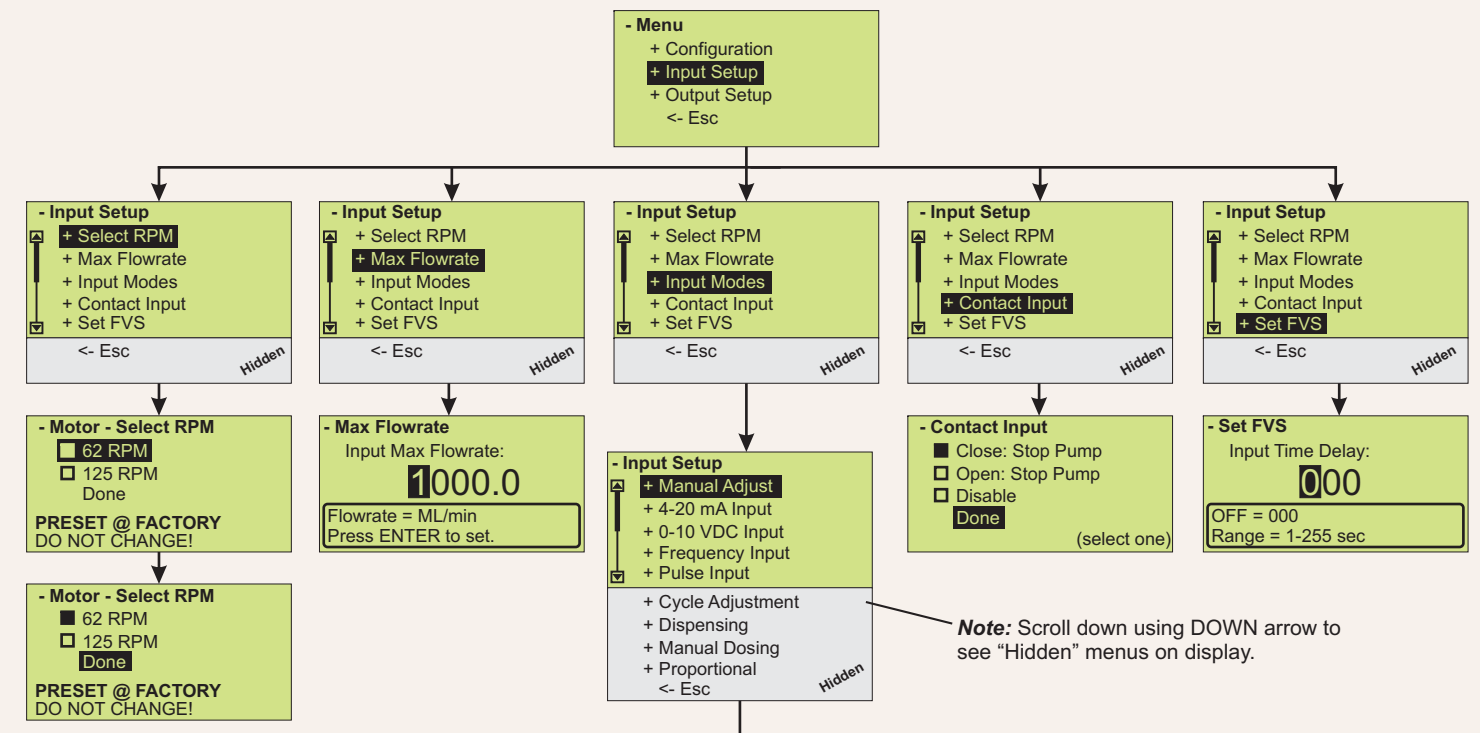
- Menu
+ Configuration
+ Input Setup
+ Output Setup
<- Esc

- Input Setup
+ Select RPM
+ Max Flowrate
+ Input Modes
+ Contact Input
+ Set FVS
<- Esc
Hidden

- Input Setup
+ Select RPM
+ Max Flowrate
+ Input Modes
+ Contact Input
+ Set FVS
<- Esc
Hidden

- Input Setup
+ Select RPM
+ Max Flowrate
+ Input Modes
+ Contact Input
+ Set FVS
<- Esc
Hidden

- Input Setup
+ Select RPM
+ Max Flowrate
+ Input Modes
+ Contact Input
+ Set FVS
<- Esc
Hidden

- Input Setup
+ Select RPM
+ Max Flowrate
+ Input Modes
+ Contact Input
+ Set FVS
<- Esc
Hidden

- Motor - Select RPM
62 RPM
125 RPM
Done
PRESET @ FACTORY
DO NOT CHANGE!

- Motor - Select RPM
62 RPM
125 RPM
Done
PRESET @ FACTORY
DO NOT CHANGE!

- Max Flowrate
Input Max Flowrate:
1000.0
Flowrate = ML/min
Press ENTER to set.

- Input Setup
+ Manual Adjust
+ 4-20 mA Input
+ 0-10 VDC Input
+ Frequency Input
+ Pulse Input
+ Cycle Adjustment
+ Dispensing
+ Manual Dosing
+ Proportional
<- Esc
Hidden

- Contact Input
Close: Stop Pump
Open: Stop Pump
Disable
Done
(select one)

- Set FVS
Input Time Delay:
000
OFF = 000
Range = 1-255 sec

*Note:* Scroll down using DOWN arrow to see “Hidden” menus on display.